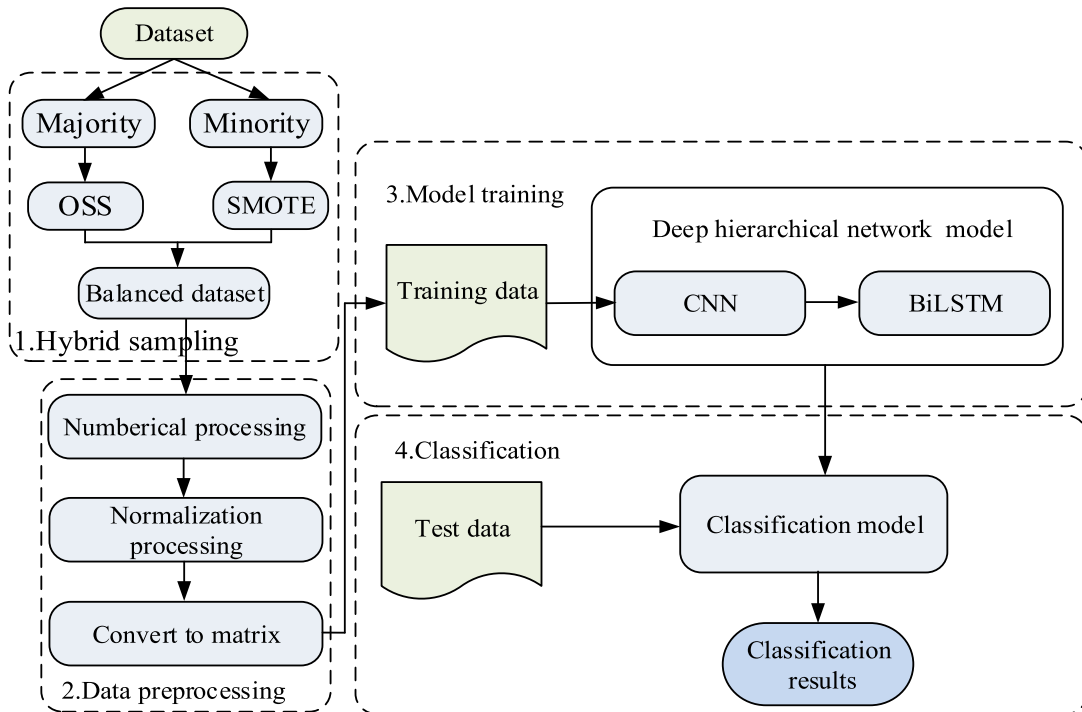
Dataset

Majority

Minority

OSS

SMOTE

Balanced dataset

1.Hybrid sampling

Numberical processing

Normalization processing

Convert to matrix

2.Data preprocessing

3.Model training

Training data

Deep hierarchical network model

CNN

BiLSTM

4.Classification

Test data

Classification model

Classification results